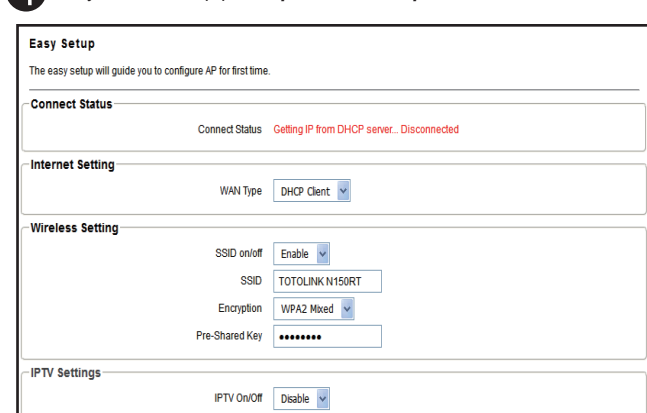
Easy Setup

The easy setup will guide you to configure AP for first time.

Connect Status

Connect Status Getting IP from DHCP server... Disconnected

Internet Setting

WAN Type DHCP Client

Wireless Setting

SSID on/off Enable

SSID TOTOLINK N150RT

Encryption WPA2 Mixed

Pre-Shared Key ••••••••

IPTV Settings

IPTV On/Off Disable